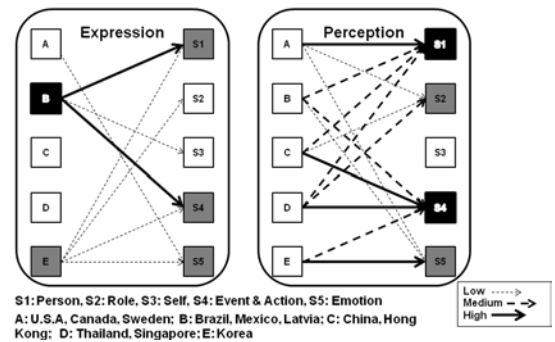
Expression

A

B

C

D

E

S1

S2

S3

S4

S5

Perception

A

B

C

D

E

S1

S2

S3

S4

S5

S1: Person, S2: Role, S3: Self, S4: Event & Action, S5: Emotion

A: U.S.A, Canada, Sweden; B: Brazil, Mexico, Latvia; C: China, Hong Kong; D: Thailand, Singapore; E: Korea

Low

Medium

High